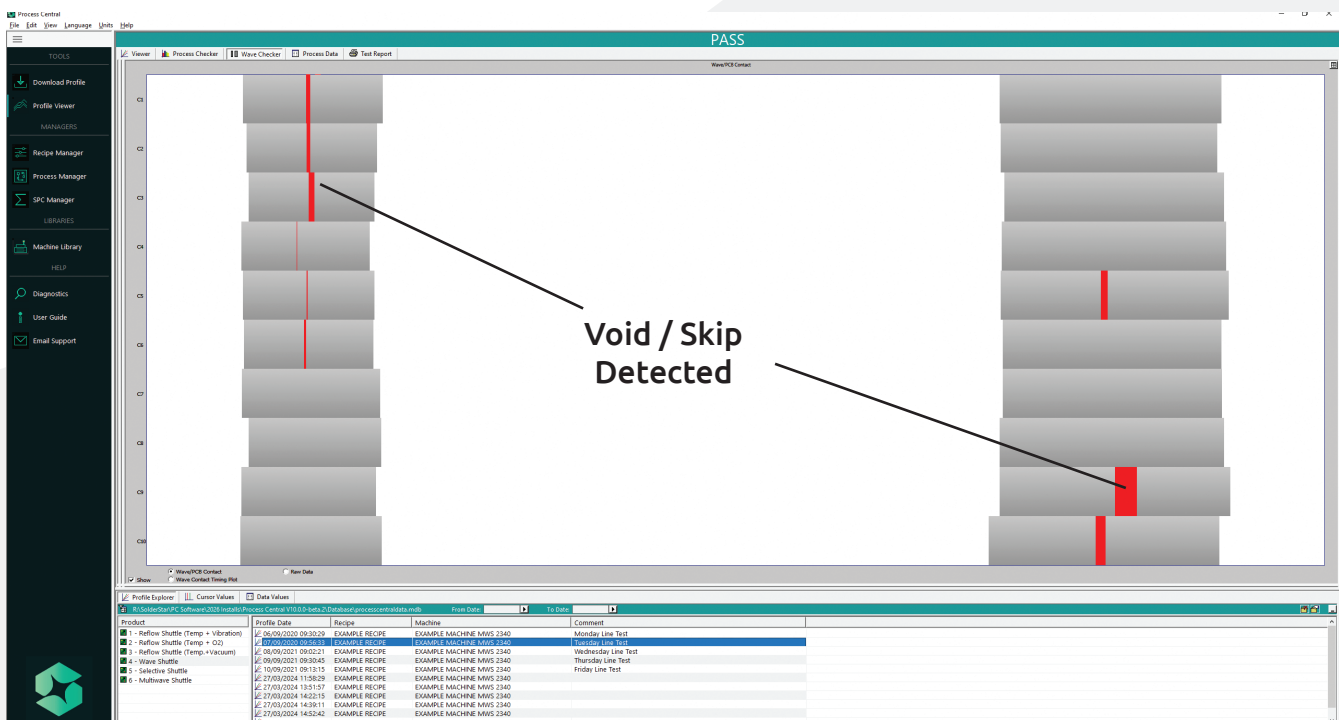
Process Central
File Edit View Language Units Help

TOOLS
Download Profile
Profile Viewer
MANAGERS
Recipe Manager
Process Manager
SPC Manager
LIBRARIES
Machine Library
HELP
Diagnostics
User Guide
Email Support

PASS

Viewer | Process Checker | Wave Checker | Process Data | Test Report

Wave/PCB Contact

C1
C2
C3
C4
C5
C6
C7
C8
C9
C10

Void / Skip Detected

Wave/PCB Contact
Wave Contact Timing Plot
Raw Data
Show

Profile Explorer | Cursor Values | Data Values

R:\SolderStar\PC Software\2026 Installs\Process Central V10.0.0.0-beta.2\Database\processcentraldata.mdb From Date: To Date:

| Product |
|---|
| 1 - Reflow Shuttle (Temp + Vibration) |
| 2 - Reflow Shuttle (Temp + O2) |
| 3 - Reflow Shuttle (Temp.+Vacuum) |
| 4 - Wave Shuttle |
| 5 - Selective Shuttle |
| 6 - Multiwave Shuttle |

| Profile Date | Recipe | Machine | Comment |
|---|---|---|---|
| 06/09/2020 09:30:29 | EXAMPLE RECIPE | EXAMPLE MACHINE MWS 2340 | Monday Line Test |
| 07/09/2020 09:56:33 | EXAMPLE RECIPE | EXAMPLE MACHINE MWS 2340 | Tuesday Line Test |
| 08/09/2021 09:02:21 | EXAMPLE RECIPE | EXAMPLE MACHINE MWS 2340 | Wednesday Line Test |
| 09/09/2021 09:30:45 | EXAMPLE RECIPE | EXAMPLE MACHINE MWS 2340 | Thursday Line Test |
| 10/09/2021 09:13:15 | EXAMPLE RECIPE | EXAMPLE MACHINE MWS 2340 | Friday Line Test |
| 27/03/2024 11:58:29 | EXAMPLE RECIPE | EXAMPLE MACHINE MWS 2340 | |
| 27/03/2024 13:51:57 | EXAMPLE RECIPE | EXAMPLE MACHINE MWS 2340 | |
| 27/03/2024 14:22:15 | EXAMPLE RECIPE | EXAMPLE MACHINE MWS 2340 | |
| 27/03/2024 14:39:11 | EXAMPLE RECIPE | EXAMPLE MACHINE MWS 2340 | |
| 27/03/2024 14:52:42 | EXAMPLE RECIPE | EXAMPLE MACHINE MWS 2340 | |